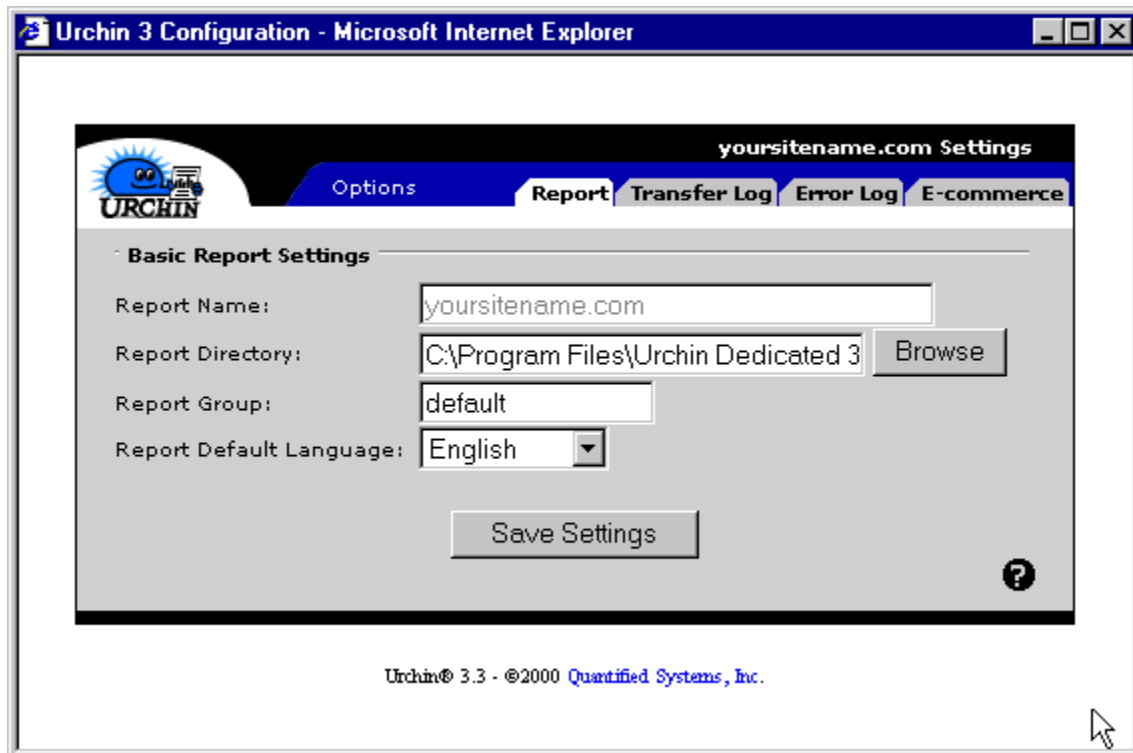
Urchin 3 Configuration - Microsoft Internet Explorer

yoursitename.com Settings

URCHIN

Options

Report Transfer Log Error Log E-commerce

Basic Report Settings

Report Name: yoursitename.com

Report Directory: C:\Program Files\Urchin Dedicated 3 Browse

Report Group: default

Report Default Language: English

Save Settings

?

Urchin® 3.3 - ©2000 Quantified Systems, Inc.